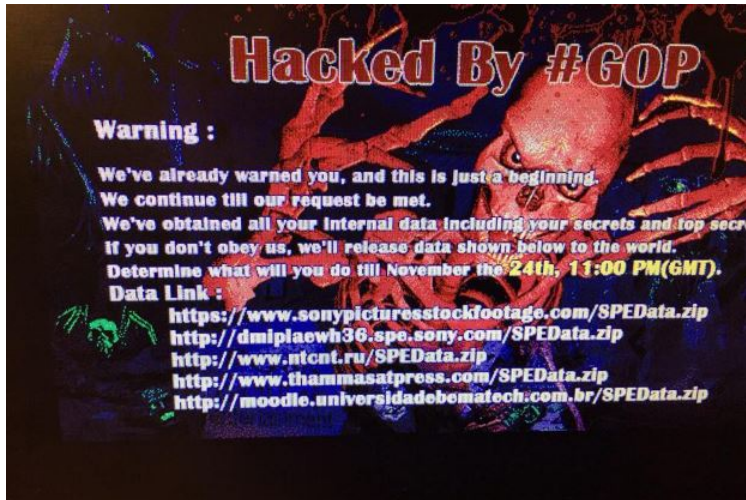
Hacked By #GOP

Warning :

We've already warned you, and this is just a beginning.
We continue till our request be met.
We've obtained all your internal data including your secrets and top secr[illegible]
If you don't obey us, we'll release data shown below to the world.
Determine what will you do till November the 24th, 11:00 PM(GMT).

Data Link :
https://www.sonypicturesstockfootage.com/SPEData.zip
http://dmiplaewh36.spe.sony.com/SPEData.zip
http://www.ntcnt.ru/SPEData.zip
http://www.thammasatpress.com/SPEData.zip
http://moodle.universidadebematech.com.br/SPEData.zip